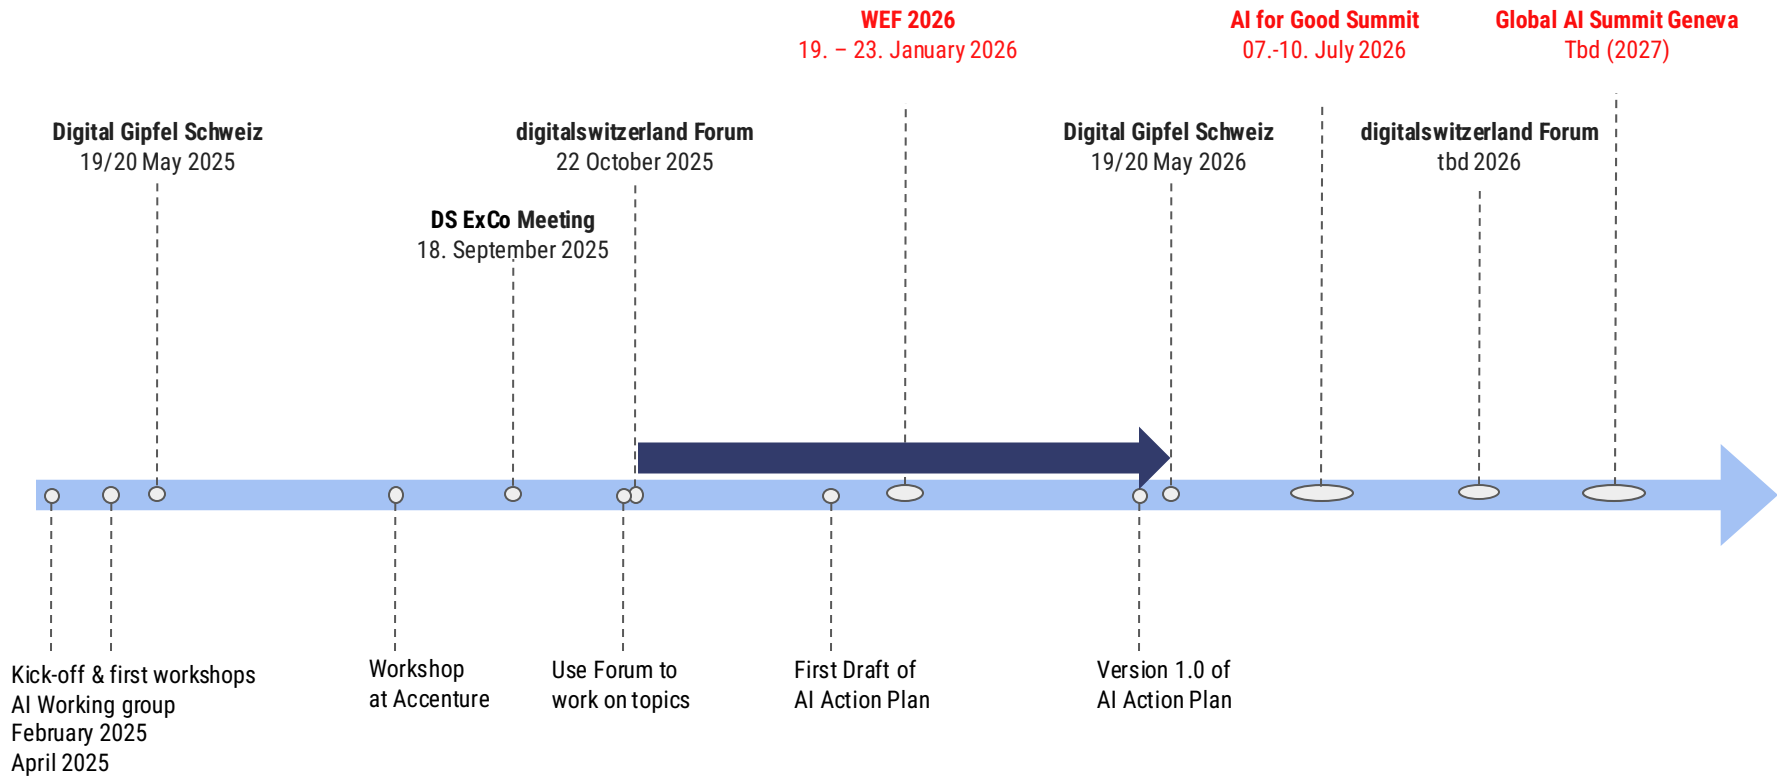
WEF 2026
19. – 23. January 2026

AI for Good Summit
07.-10. July 2026

Global AI Summit Geneva
Tbd (2027)

Digital Gipfel Schweiz
19/20 May 2025

digitalswitzerland Forum
22 October 2025

Digital Gipfel Schweiz
19/20 May 2026

digitalswitzerland Forum
tbd 2026

DS ExCo Meeting
18. September 2025

Kick-off & first workshops
AI Working group
February 2025
April 2025

Workshop
at Accenture

Use Forum to
work on topics

First Draft of
AI Action Plan

Version 1.0 of
AI Action Plan